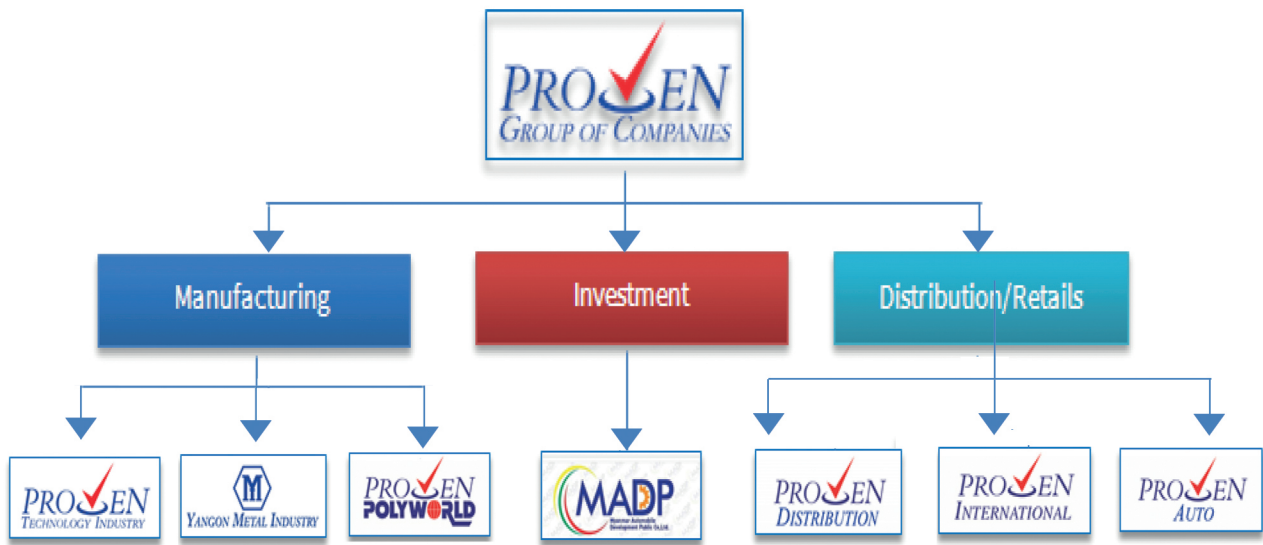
PROVEN
GROUP OF COMPANIES

Manufacturing

Investment

Distribution/Retails

PROVEN
TECHNOLOGY INDUSTRY

M
YANGON METAL INDUSTRY

PROVEN
POLYWORLD

MADP
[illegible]

PROVEN
DISTRIBUTION

PROVEN
INTERNATIONAL

PROVEN
AUTO